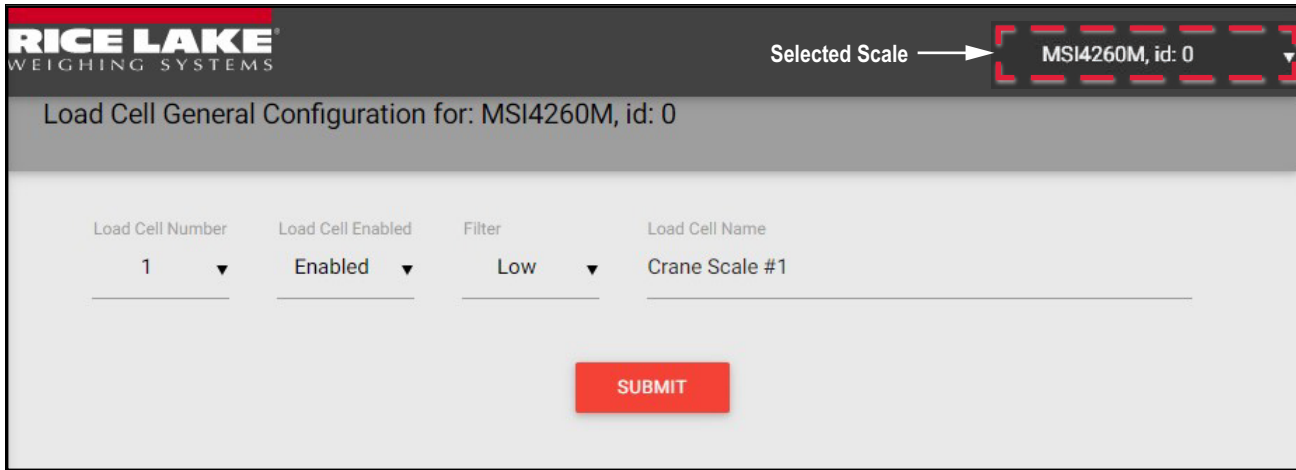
RICE LAKE
WEIGHING SYSTEMS

Selected Scale

MSI4260M, id: 0

Load Cell General Configuration for: MSI4260M, id: 0

| Load Cell Number | Load Cell Enabled | Filter | Load Cell Name |
|---|---|---|---|
| 1 | Enabled | Low | Crane Scale #1 |

SUBMIT